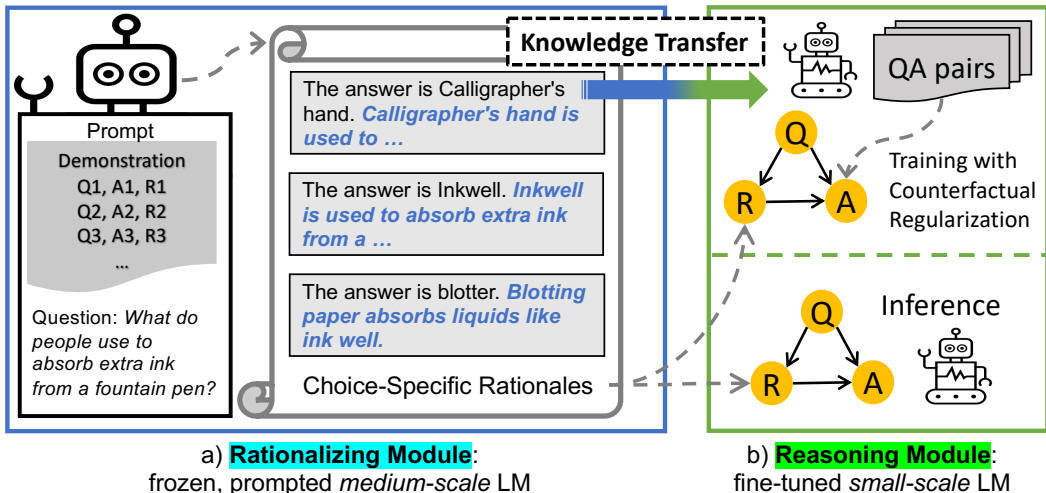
Knowledge Transfer

Prompt

Demonstration
Q1, A1, R1
Q2, A2, R2
Q3, A3, R3
...

Question: *What do people use to absorb extra ink from a fountain pen?*

The answer is Calligrapher's hand. ***Calligrapher's hand is used to …***

The answer is Inkwell. ***Inkwell is used to absorb extra ink from a …***

The answer is blotter. ***Blotting paper absorbs liquids like ink well.***

Choice-Specific Rationales

QA pairs

Q

R

A

Training with Counterfactual Regularization

Inference

Q

R

A

a) **Rationalizing Module**:
frozen, prompted *medium-scale* LM

b) **Reasoning Module**:
fine-tuned *small-scale* LM